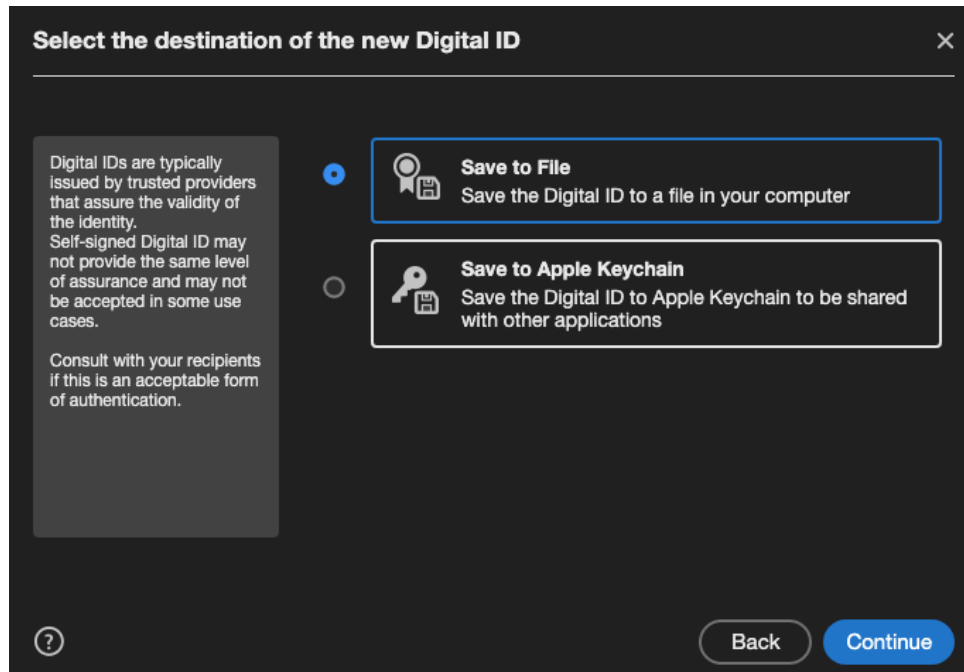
Select the destination of the new Digital ID

×

Digital IDs are typically issued by trusted providers that assure the validity of the identity.
Self-signed Digital ID may not provide the same level of assurance and may not be accepted in some use cases.

Consult with your recipients if this is an acceptable form of authentication.

Save to File
Save the Digital ID to a file in your computer

Save to Apple Keychain
Save the Digital ID to Apple Keychain to be shared with other applications

?

Back

Continue